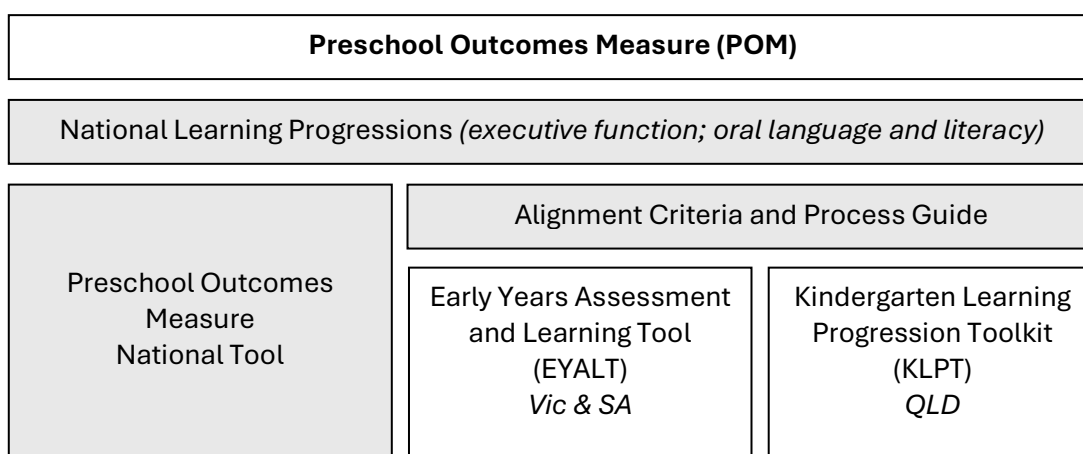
**Preschool Outcomes Measure (POM)**

National Learning Progressions *(executive function; oral language and literacy)*

Preschool Outcomes Measure National Tool

Alignment Criteria and Process Guide

Early Years Assessment and Learning Tool (EYALT) *Vic & SA*

Kindergarten Learning Progression Toolkit (KLPT) *QLD*